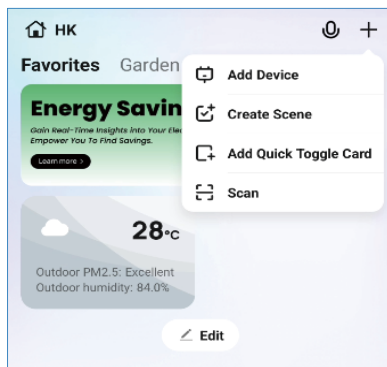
HK

Favorites Garden

Energy Savin

Gain Real-Time Insights Into Your Ele
Empower You To Find Savings.

Learn more >

28°C

Outdoor PM2.5: Excellent
Outdoor humidity: 84.0%

Edit

Add Device

Create Scene

Add Quick Toggle Card

Scan